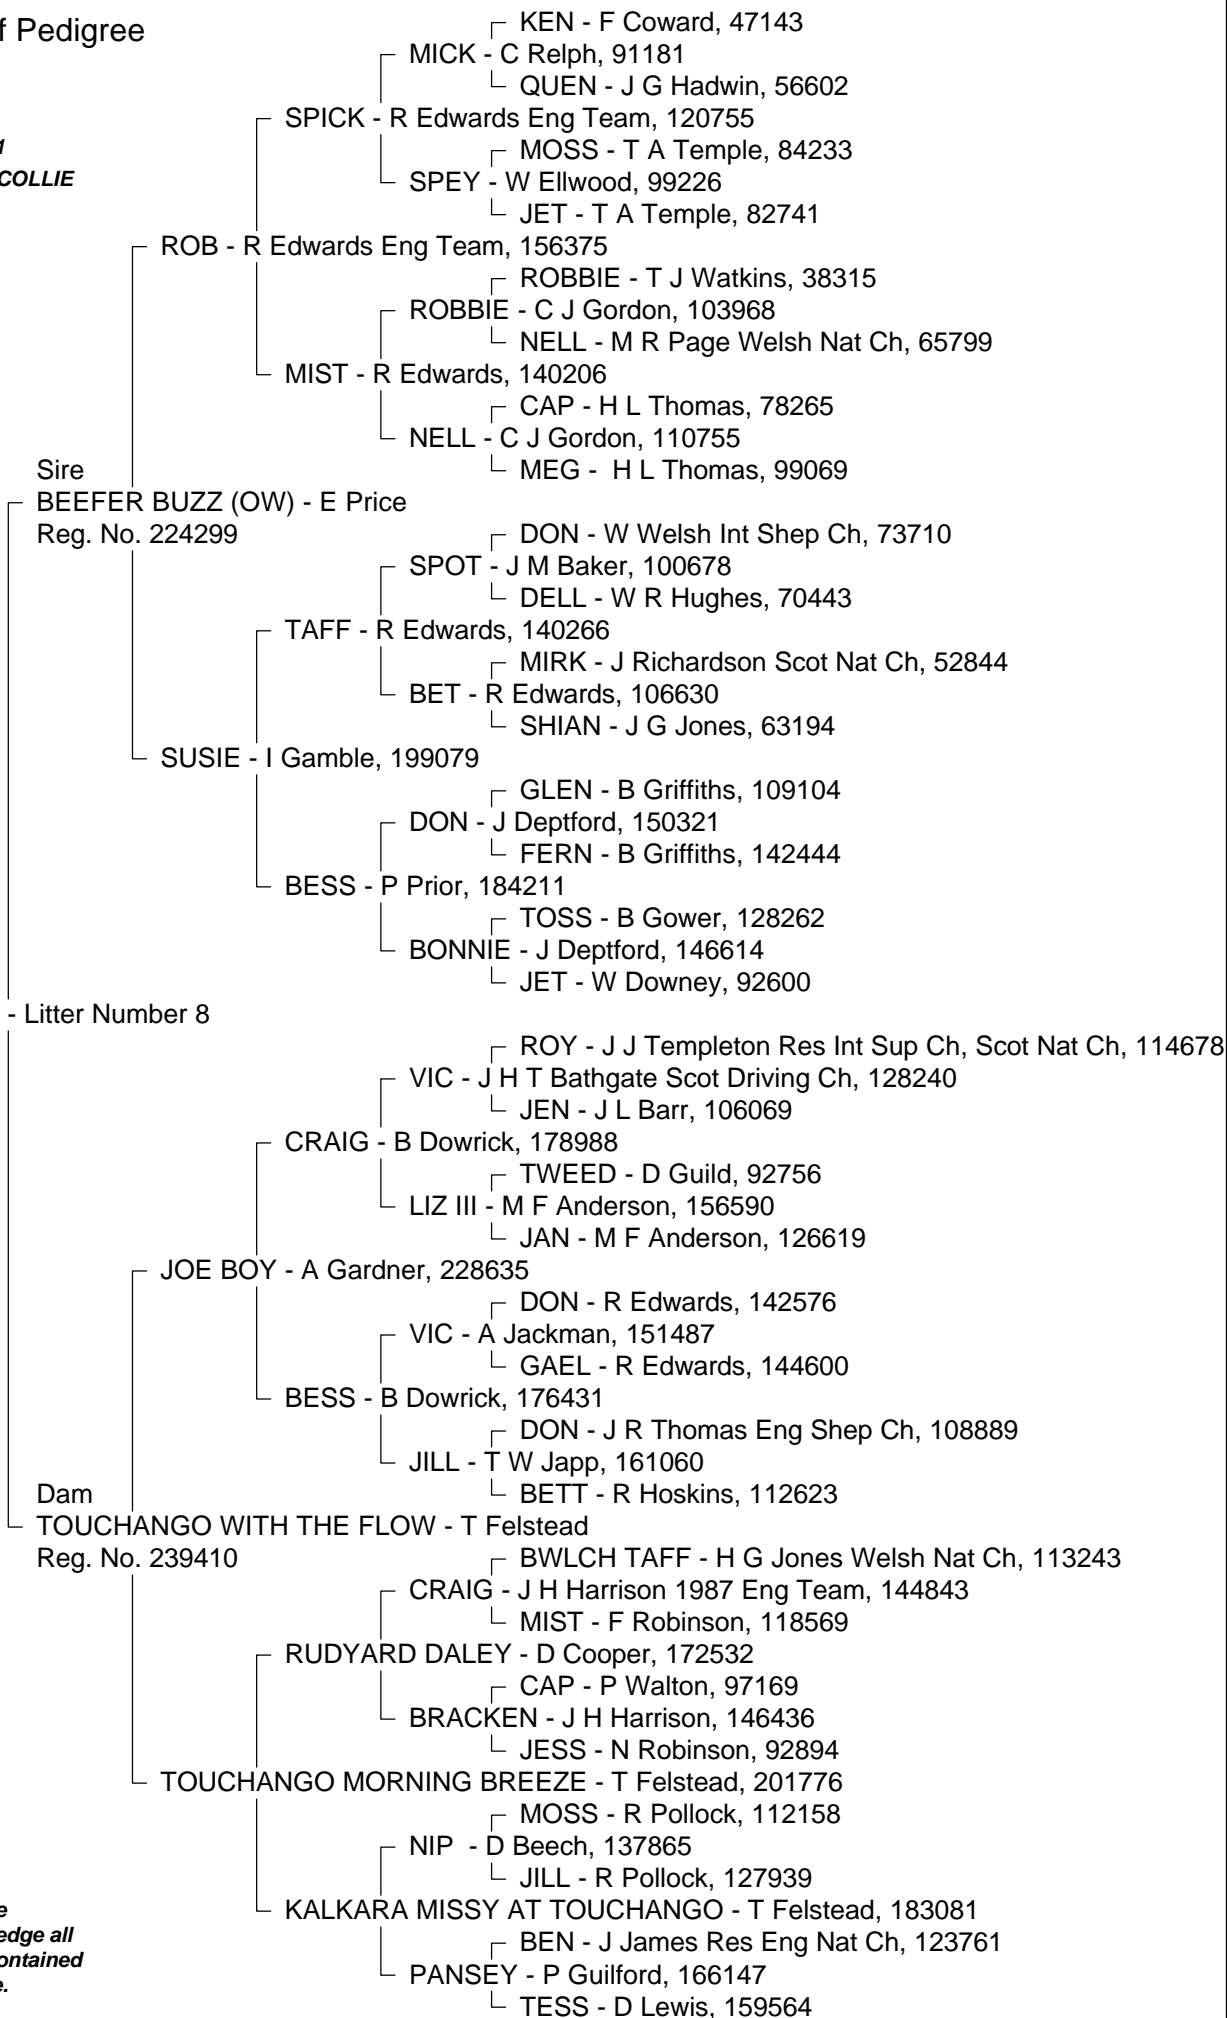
f Pedigree

n
COLLIE

KEN - F Coward, 47143
MICK - C Relph, 91181
QUEN - J G Hadwin, 56602
SPICK - R Edwards Eng Team, 120755
MOSS - T A Temple, 84233
SPEY - W Ellwood, 99226
JET - T A Temple, 82741
ROB - R Edwards Eng Team, 156375
ROBBIE - T J Watkins, 38315
ROBBIE - C J Gordon, 103968
NELL - M R Page Welsh Nat Ch, 65799
MIST - R Edwards, 140206
CAP - H L Thomas, 78265
NELL - C J Gordon, 110755
MEG - H L Thomas, 99069

Sire
BEEFER BUZZ (OW) - E Price
Reg. No. 224299

DON - W Welsh Int Shep Ch, 73710
SPOT - J M Baker, 100678
DELL - W R Hughes, 70443
TAFF - R Edwards, 140266
MIRK - J Richardson Scot Nat Ch, 52844
BET - R Edwards, 106630
SHIAN - J G Jones, 63194
SUSIE - I Gamble, 199079
GLEN - B Griffiths, 109104
DON - J Deptford, 150321
FERN - B Griffiths, 142444
BESS - P Prior, 184211
TOSS - B Gower, 128262
BONNIE - J Deptford, 146614
JET - W Downey, 92600

- Litter Number 8

ROY - J J Templeton Res Int Sup Ch, Scot Nat Ch, 114678
VIC - J H T Bathgate Scot Driving Ch, 128240
JEN - J L Barr, 106069
CRAIG - B Dowrick, 178988
TWEED - D Guild, 92756
LIZ III - M F Anderson, 156590
JAN - M F Anderson, 126619
JOE BOY - A Gardner, 228635
DON - R Edwards, 142576
VIC - A Jackman, 151487
GAEL - R Edwards, 144600
BESS - B Dowrick, 176431
DON - J R Thomas Eng Shep Ch, 108889
JILL - T W Japp, 161060
BETT - R Hoskins, 112623

Dam
TOUCHANGO WITH THE FLOW - T Felstead
Reg. No. 239410

BWLCH TAFF - H G Jones Welsh Nat Ch, 113243
CRAIG - J H Harrison 1987 Eng Team, 144843
MIST - F Robinson, 118569
RUDYARD DALEY - D Cooper, 172532
CAP - P Walton, 97169
BRACKEN - J H Harrison, 146436
JESS - N Robinson, 92894
TOUCHANGO MORNING BREEZE - T Felstead, 201776
MOSS - R Pollock, 112158
NIP - D Beech, 137865
JILL - R Pollock, 127939
KALKARA MISSY AT TOUCHANGO - T Felstead, 183081
BEN - J James Res Eng Nat Ch, 123761
PANSEY - P Guilford, 166147
TESS - D Lewis, 159564

e
edge all
ontained
e.